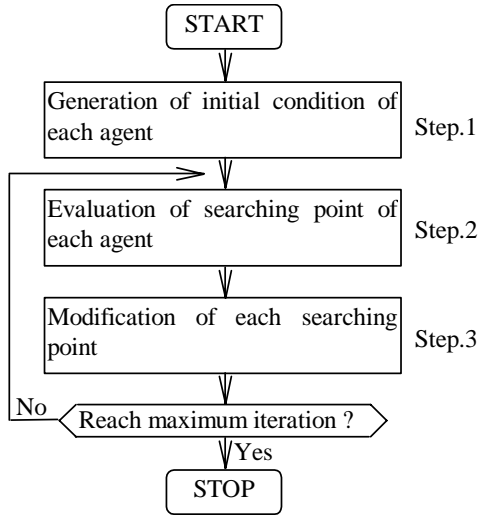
START

Generation of initial condition of each agent

Step.1

Evaluation of searching point of each agent

Step.2

Modification of each searching point

Step.3

No

Reach maximum iteration ?

Yes

STOP